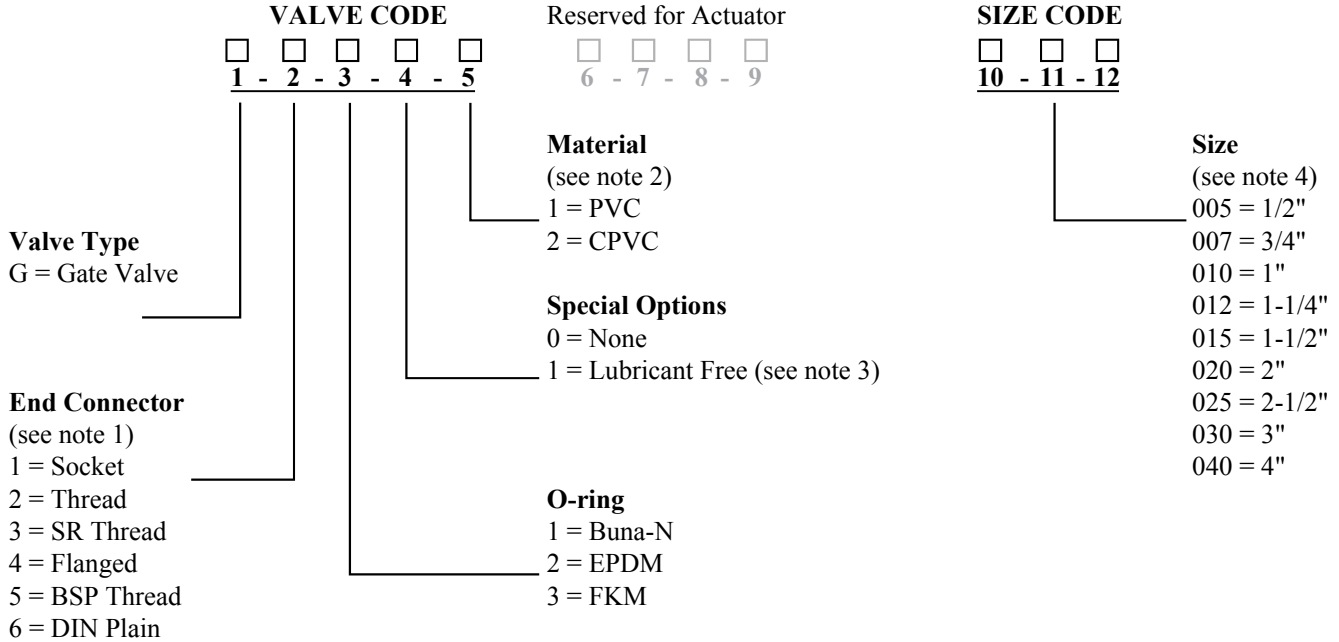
VALVE CODE

1 - 2 - 3 - 4 - 5

Reserved for Actuator

6 - 7 - 8 - 9

SIZE CODE

10 - 11 - 12

Material
(see note 2)
1 = PVC
2 = CPVC

Size
(see note 4)
005 = 1/2"
007 = 3/4"
010 = 1"
012 = 1-1/4"
015 = 1-1/2"
020 = 2"
025 = 2-1/2"
030 = 3"
040 = 4"

Valve Type
G = Gate Valve

Special Options
0 = None
1 = Lubricant Free (see note 3)

End Connector
(see note 1)
1 = Socket
2 = Thread
3 = SR Thread
4 = Flanged
5 = BSP Thread
6 = DIN Plain

O-ring
1 = Buna-N
2 = EPDM
3 = FKM